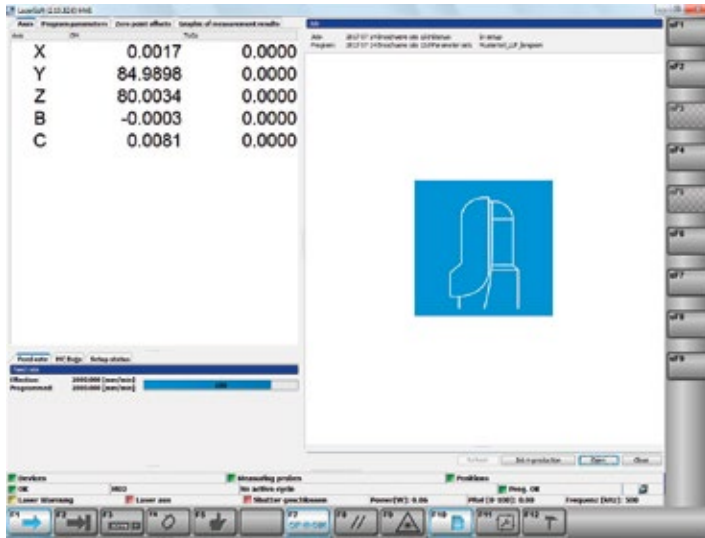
LaserSoft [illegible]

Axes | Program parameters | Zero point offsets | Graphic of measurement results

| Axis | CH | ToGo |
|---|---|---|
| X | 0.0017 | 0.0000 |
| Y | 84.9898 | 0.0000 |
| Z | 80.0034 | 0.0000 |
| B | -0.0003 | 0.0000 |
| C | 0.0081 | 0.0000 |

Feedrate | NC Bugs | Setup status

Effective: 2000.000 [mm/min]
Programmed: 2000.000 [mm/min]
100

Job: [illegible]
Program: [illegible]

Refresh | Set in production | Open | Close

Devices | Measuring probes | Positions
OK | M02 | No active cycle | Prog. OK
Laser Warmup | Laser axes | Shutter geschlossen | Power(W): 0.06 | Pilot [0-100]: 0.00 | Frequenz (kHz): 500

sF1 sF2 sF3 sF4 sF5 sF6 sF7 sF8 sF9

F1 F2 F3 F4 F5 F7 F8 F9 F10 F11 F12